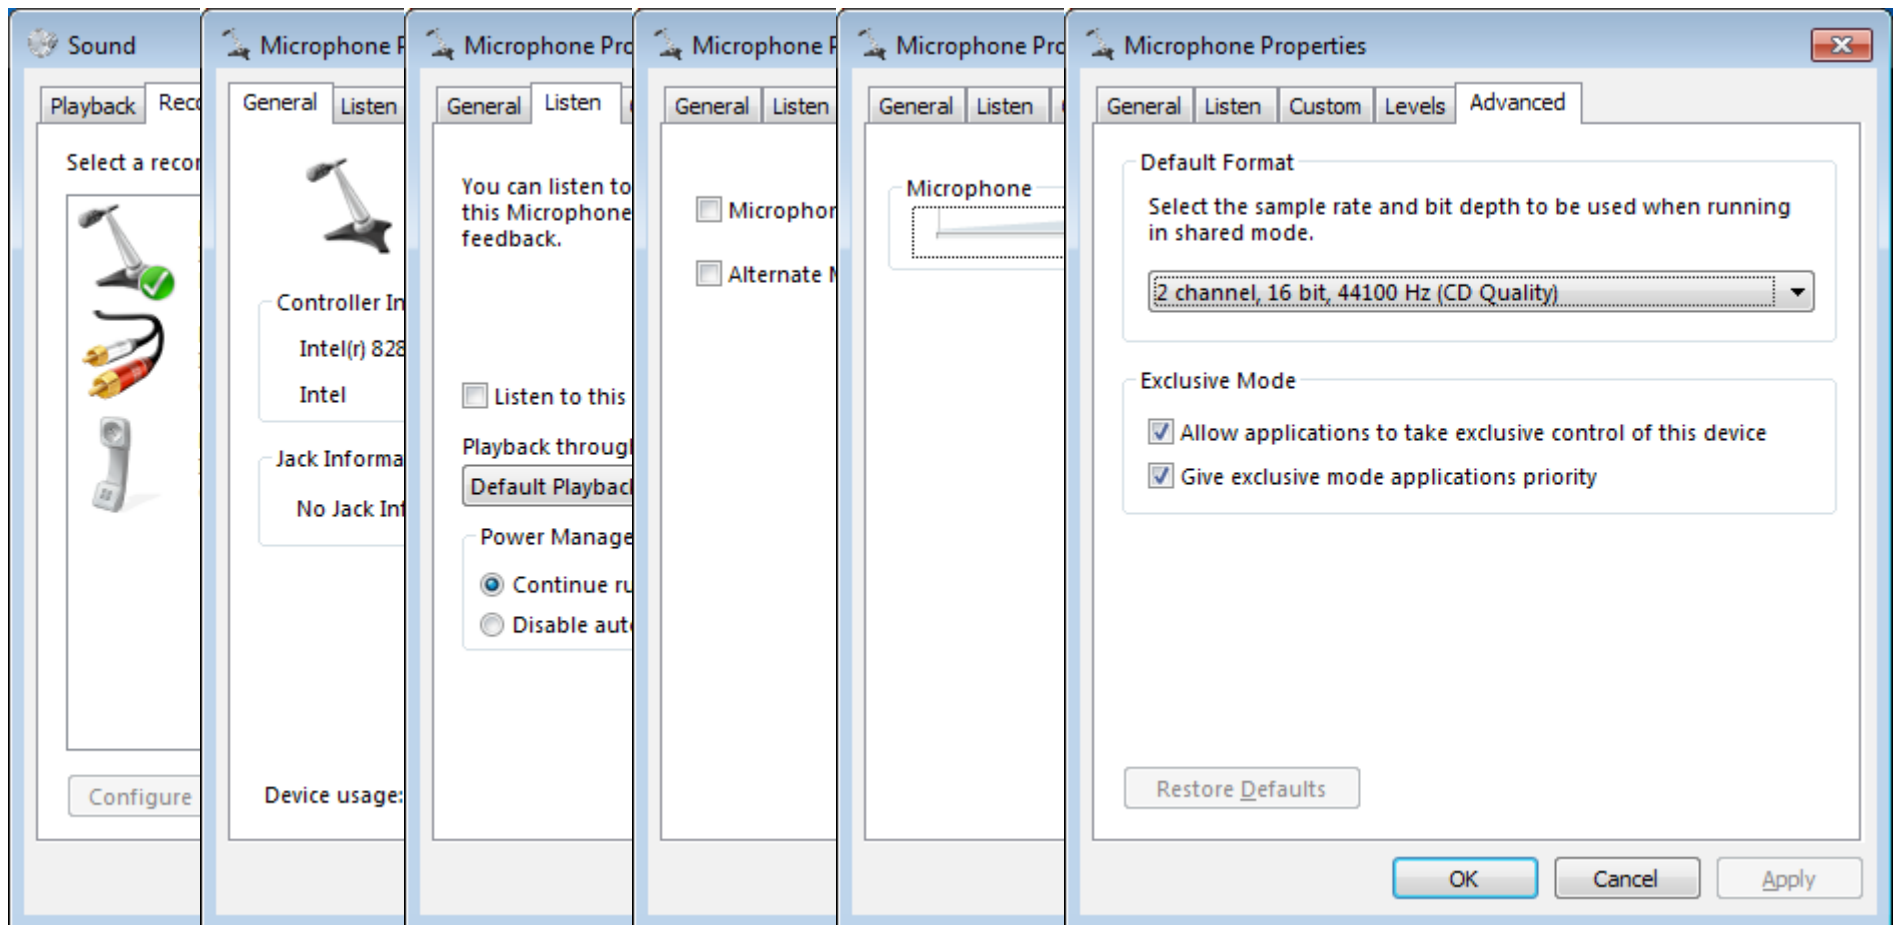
Sound

Playback | Reco

Select a reco

Configure

Microphone P

General | Listen

Controller In

Intel(r) 828

Intel

Jack Informa

No Jack Inf

Device usage:

Microphone Pro

General | Listen

You can listen to this Microphone feedback.

Listen to this

Playback throug

Default Playbac

Power Manage

Continue ru

Disable aut

Microphone P

General | Listen

Micropho

Alternate M

Microphone Pro

General | Listen

Microphone

Microphone Properties

General | Listen | Custom | Levels | Advanced

Default Format

Select the sample rate and bit depth to be used when running in shared mode.

2 channel, 16 bit, 44100 Hz (CD Quality)

Exclusive Mode

Allow applications to take exclusive control of this device

Give exclusive mode applications priority

Restore Defaults

OK | Cancel | Apply